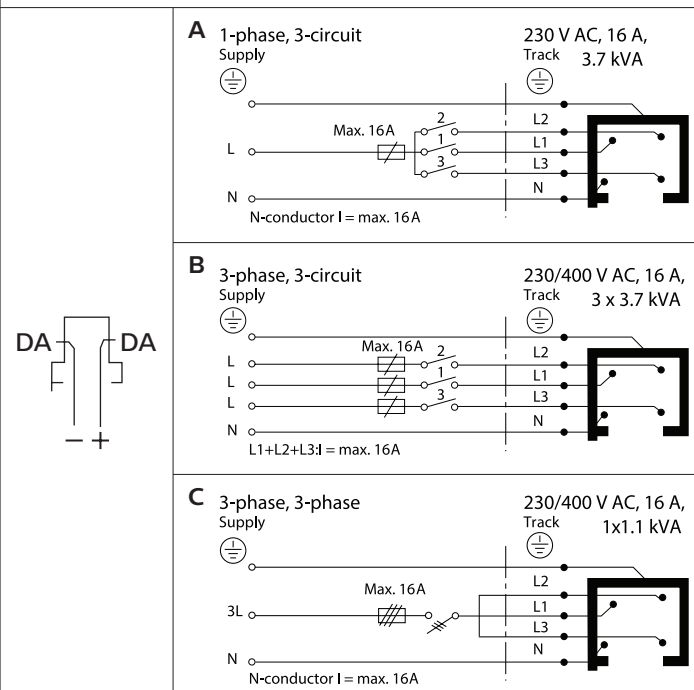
DA DA

− +

A 1-phase, 3-circuit
Supply

230 V AC, 16 A,
Track 3.7 kVA

Max. 16A
2
1
3
L
N
L2
L1
L3
N
N-conductor I = max. 16A

B 3-phase, 3-circuit
Supply

230/400 V AC, 16 A,
Track 3 x 3.7 kVA

Max. 16A
2
1
3
L
L
L
N
L2
L1
L3
N
L1+L2+L3:I = max. 16A

C 3-phase, 3-phase
Supply

230/400 V AC, 16 A,
Track 1x1.1 kVA

Max. 16A
3L
N
L2
L1
L3
N
N-conductor I = max. 16A